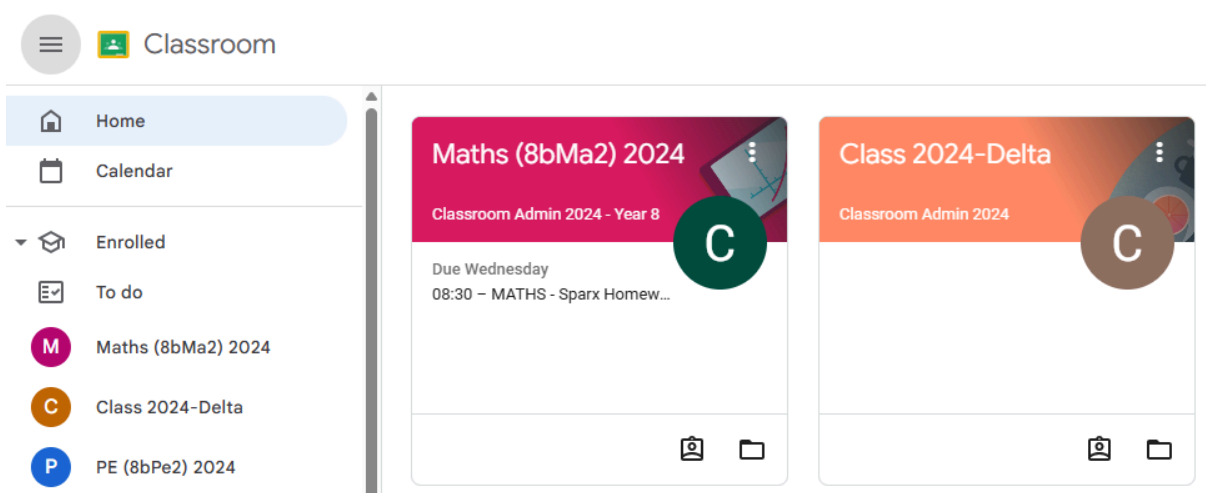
Classroom

Home

Calendar

Enrolled

To do

M Maths (8bMa2) 2024

C Class 2024-Delta

P PE (8bPe2) 2024

Maths (8bMa2) 2024

Classroom Admin 2024 - Year 8

C

Due Wednesday

08:30 – MATHS - Sparx Homew...

Class 2024-Delta

Classroom Admin 2024

C